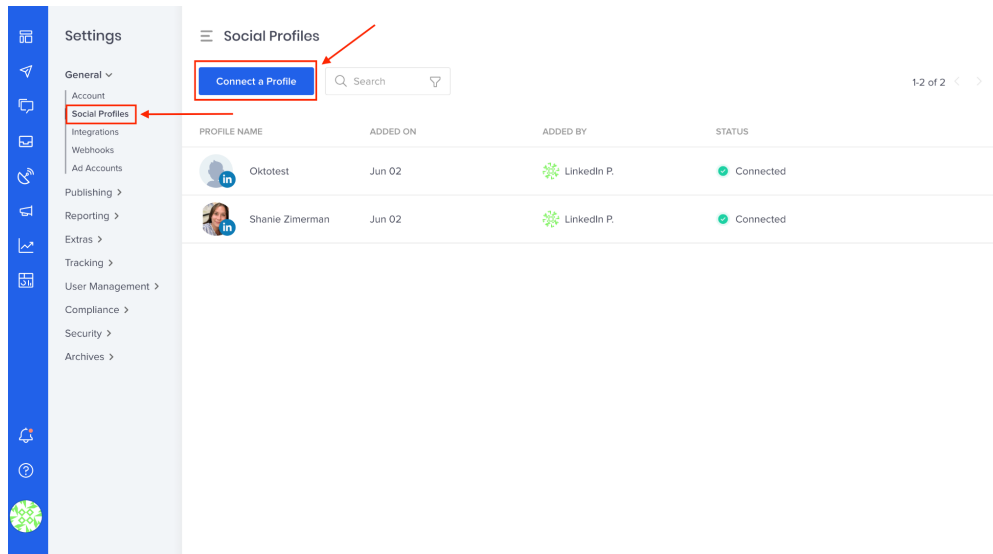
Settings

General

Account

Social Profiles

Integrations

Webhooks

Ad Accounts

Publishing >

Reporting >

Extras >

Tracking >

User Management >

Compliance >

Security >

Archives >

Social Profiles

Connect a Profile

Search

1-2 of 2

| PROFILE NAME | ADDED ON | ADDED BY | STATUS |
|---|---|---|---|
| Oktotest | Jun 02 | LinkedIn P. | Connected |
| Shanie Zimerman | Jun 02 | LinkedIn P. | Connected |